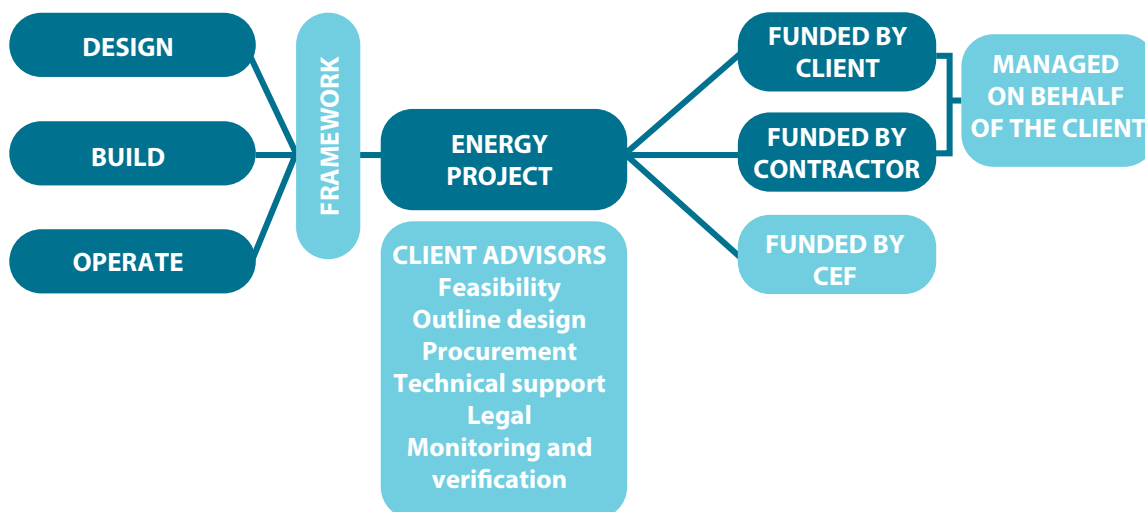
DESIGN

BUILD

OPERATE

FRAMEWORK

ENERGY PROJECT

CLIENT ADVISORS
Feasibility
Outline design
Procurement
Technical support
Legal
Monitoring and verification

FUNDED BY CLIENT

FUNDED BY CONTRACTOR

FUNDED BY CEF

MANAGED ON BEHALF OF THE CLIENT